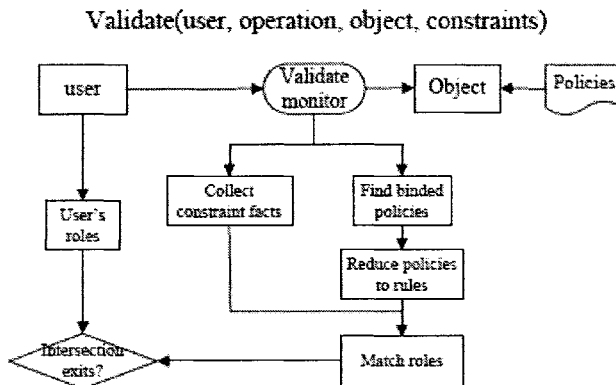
Validate(user, operation, object, constraints)

user

Validate monitor

Object

Policies

User's roles

Collect constraint facts

Find binded policies

Reduce policies to rules

Intersection exits?

Match roles